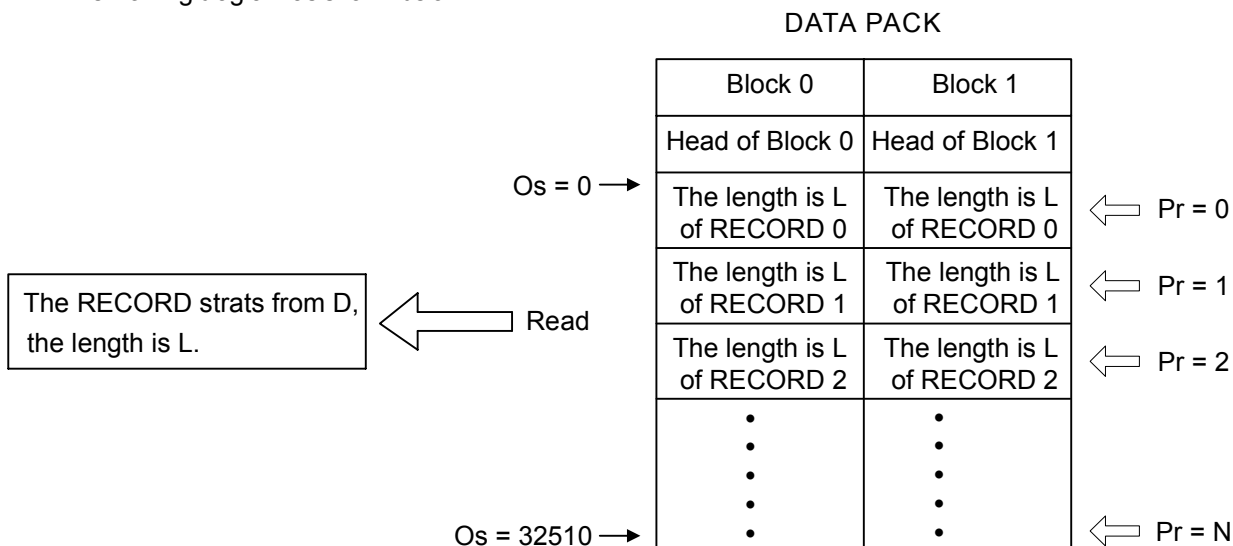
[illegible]

DATA PACK

| Block 0 | Block 1 |
|---|---|
| Head of Block 0 | Head of Block 1 |
| The length is L of RECORD 0 | The length is L of RECORD 0 |
| The length is L of RECORD 1 | The length is L of RECORD 1 |
| The length is L of RECORD 2 | The length is L of RECORD 2 |
| • • • • • | • • • • • |

Os = 0

Os = 32510

Pr = 0

Pr = 1

Pr = 2

Pr = N

Read

The RECORD strats from D, the length is L.